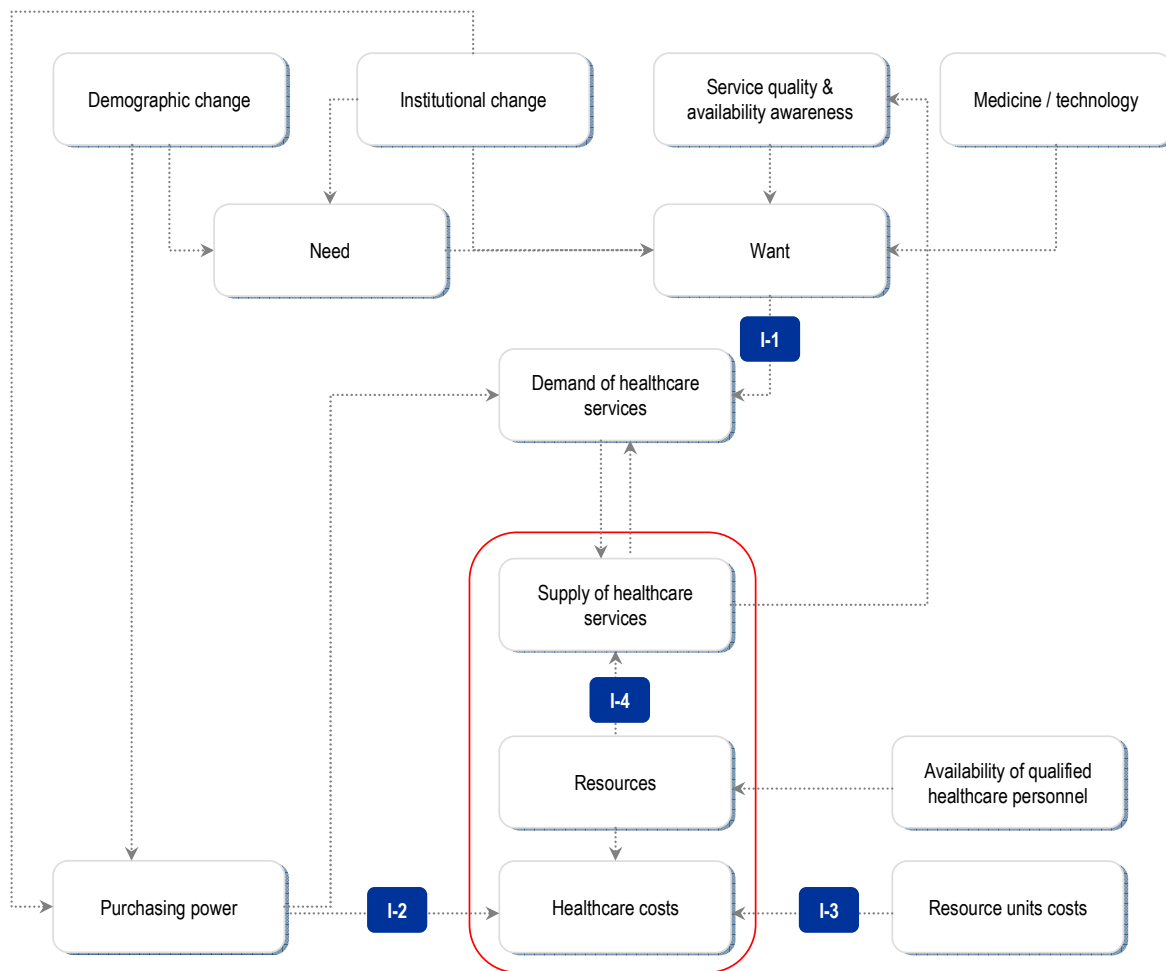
Demographic change

Institutional change

Service quality & availability awareness

Medicine / technology

Need

Want

I-1

Demand of healthcare services

Supply of healthcare services

I-4

Resources

Availability of qualified healthcare personnel

Purchasing power

I-2

Healthcare costs

I-3

Resource units costs